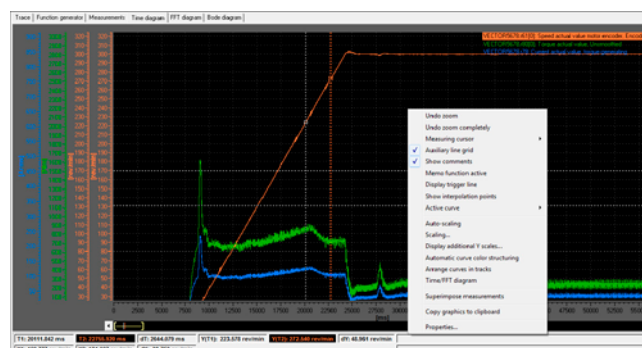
Trace | Function generator | Measurements | Time diagram | FFT diagram | Bode diagram

VECTOR/NX-X1[0]: Speed actual value motor encoder, Unsmoothed
VECTOR/NX-X1[0]: Torque actual value, Unsmoothed
VECTOR/NX-X1[0]: Current actual value, torque-generating

320
310
300
290
280
270
260
250
240
230
220
210
200
190
180
170
160
150
140
130
120
110
100
90
80
70
60
50
40
30

[rev/min]

2500
5000
7500
10000
12500
15000
17500
20000
22500
25000
27500
30000
[ms]

Undo zoom
Undo zoom completely
Measuring cursor
Auxiliary line grid
Show comments
Memo function active
Display trigger line
Show interpolation points
Active curve
Auto-scaling
Scaling...
Display additional Y scales...
Automatic curve color structuring
Arrange curves in tracks
Time/FFT diagram
Superimpose measurements
Copy graphics to clipboard
Properties...

T1: 20111.842 ms | T2: 22755.920 ms | dT: 2644.079 ms | Y(T1): 223.578 rev/min | Y(T2): 272.540 rev/min | dY: 48.961 rev/min